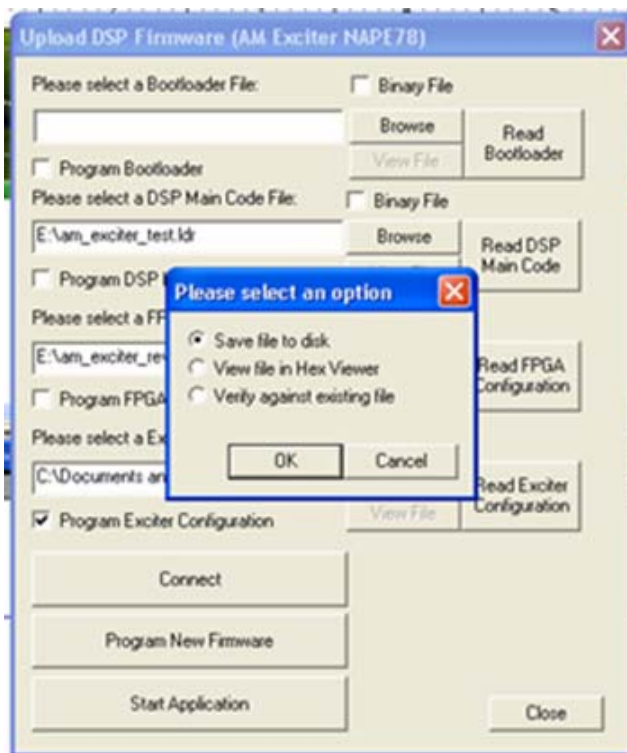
Upload DSP Firmware (AM Exciter NAPE78)

Please select a Bootloader File:

Binary File

Browse

View File

Read Bootloader

Program Bootloader

Please select a DSP Main Code File:

Binary File

E:\am_exciter_test.ldr

Browse

Read DSP Main Code

Program DSP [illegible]

Please select a FP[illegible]

E:\am_exciter_rev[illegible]

Read FPGA Configuration

Program FPGA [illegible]

Please select a Ex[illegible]

C:\Documents an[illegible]

Read Exciter Configuration

View File

Program Exciter Configuration

Connect

Program New Firmware

Start Application

Close

Please select an option

Save file to disk

View file in Hex Viewer

Verify against existing file

OK

Cancel